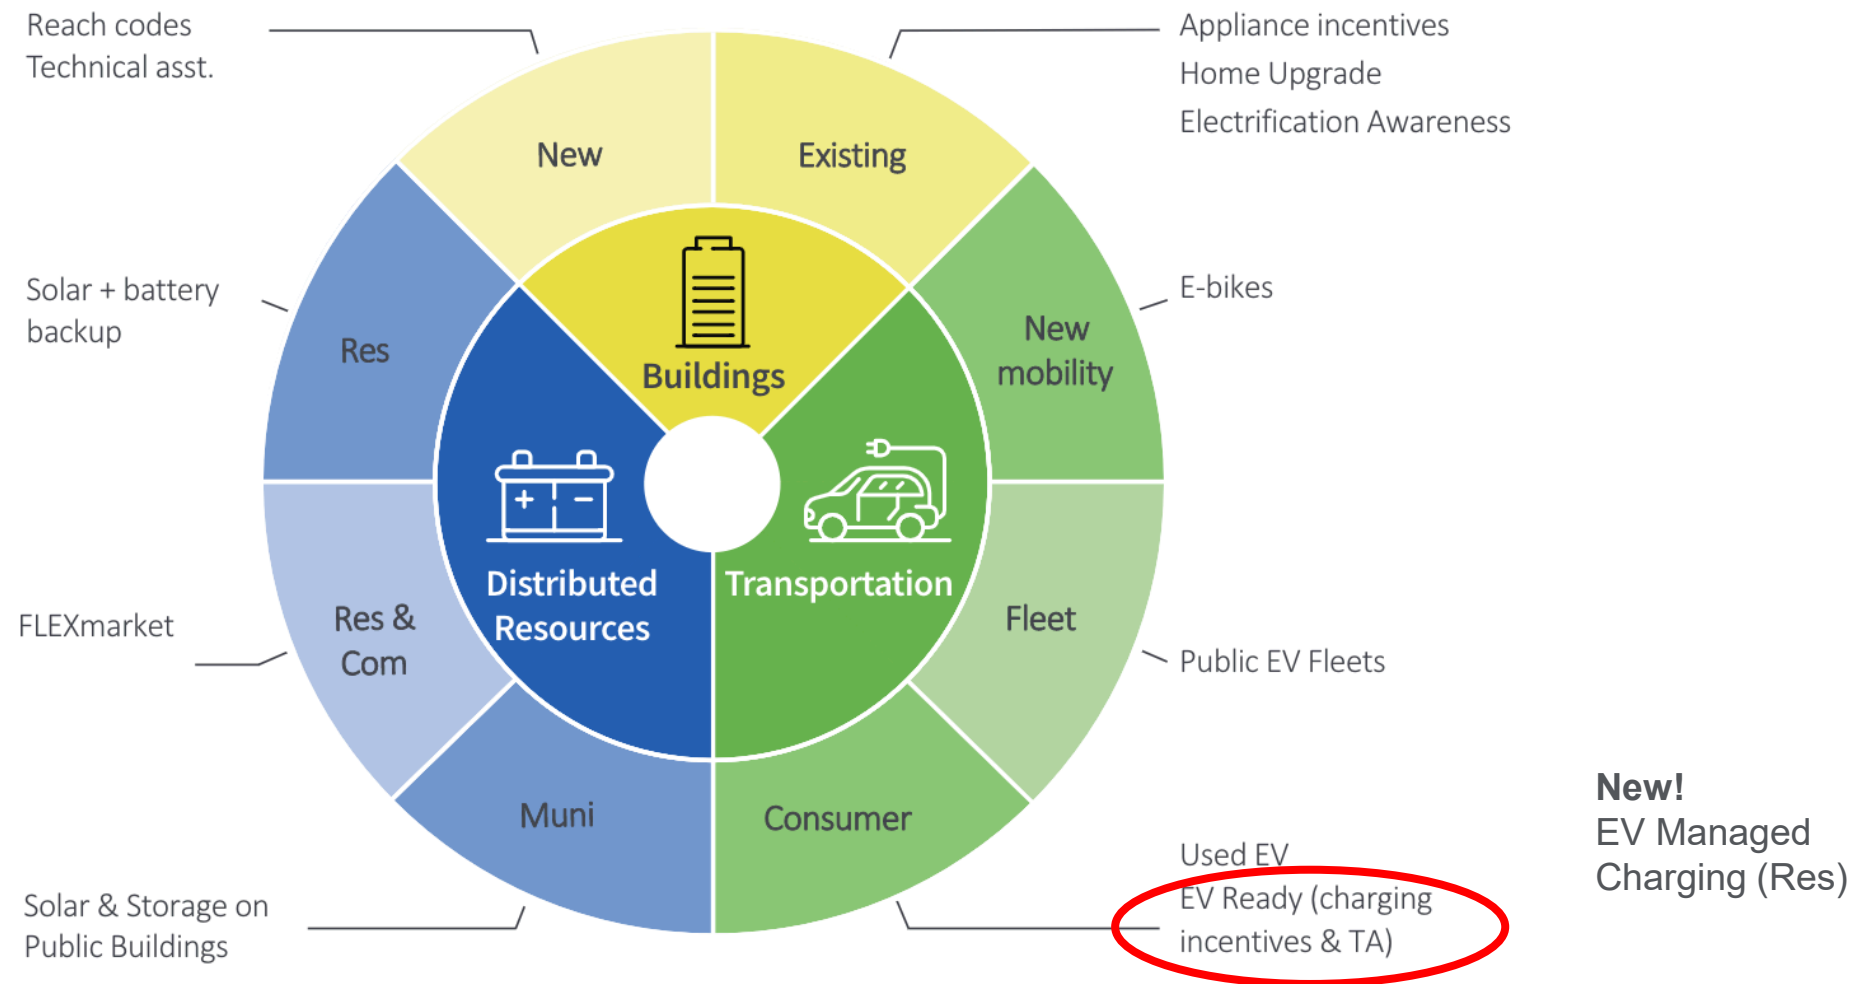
Reach codes
Technical asst.

Appliance incentives
Home Upgrade
Electrification Awareness

New

Existing

Solar + battery backup

Res

Buildings

E-bikes

New mobility

Distributed Resources

Transportation

FLEXmarket

Res & Com

Fleet

Public EV Fleets

Muni

Consumer

Solar & Storage on Public Buildings

Used EV
EV Ready (charging incentives & TA)

New!
EV Managed Charging (Res)